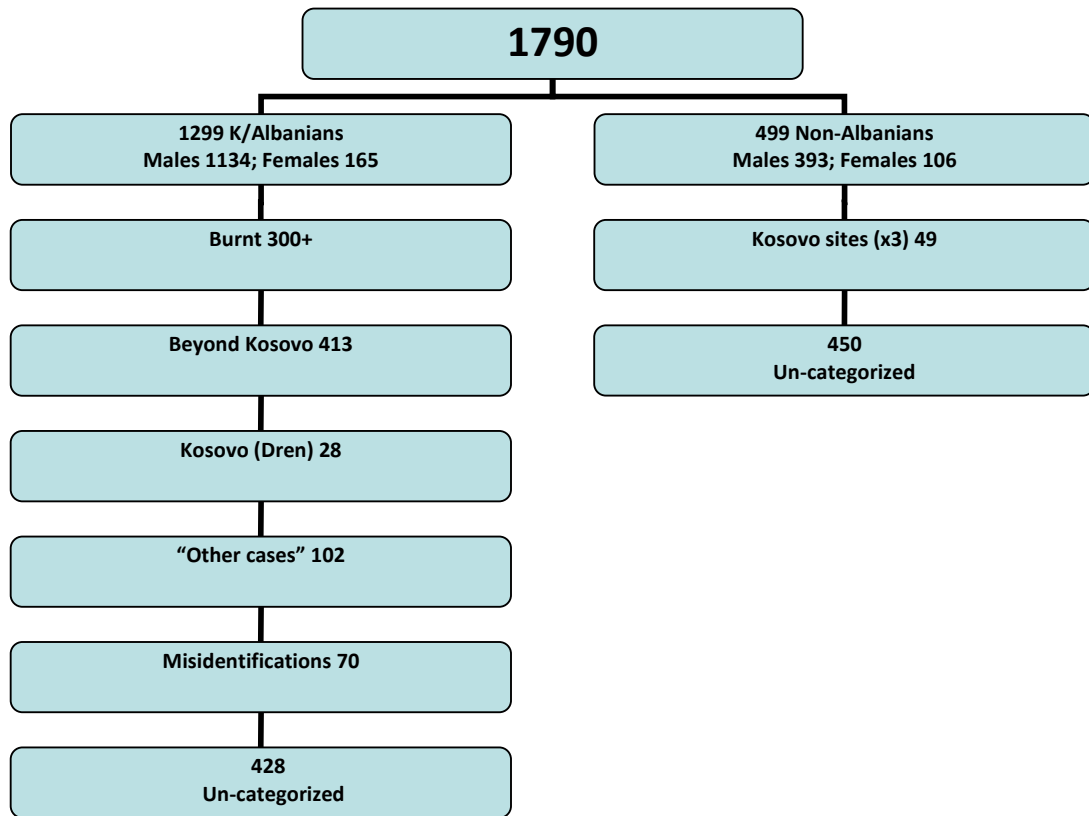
1790

1299 K/Albanians
Males 1134; Females 165

Burnt 300+

Beyond Kosovo 413

Kosovo (Dren) 28

“Other cases” 102

Misidentifications 70

428
Un-categorized

499 Non-Albanians
Males 393; Females 106

Kosovo sites (x3) 49

450
Un-categorized